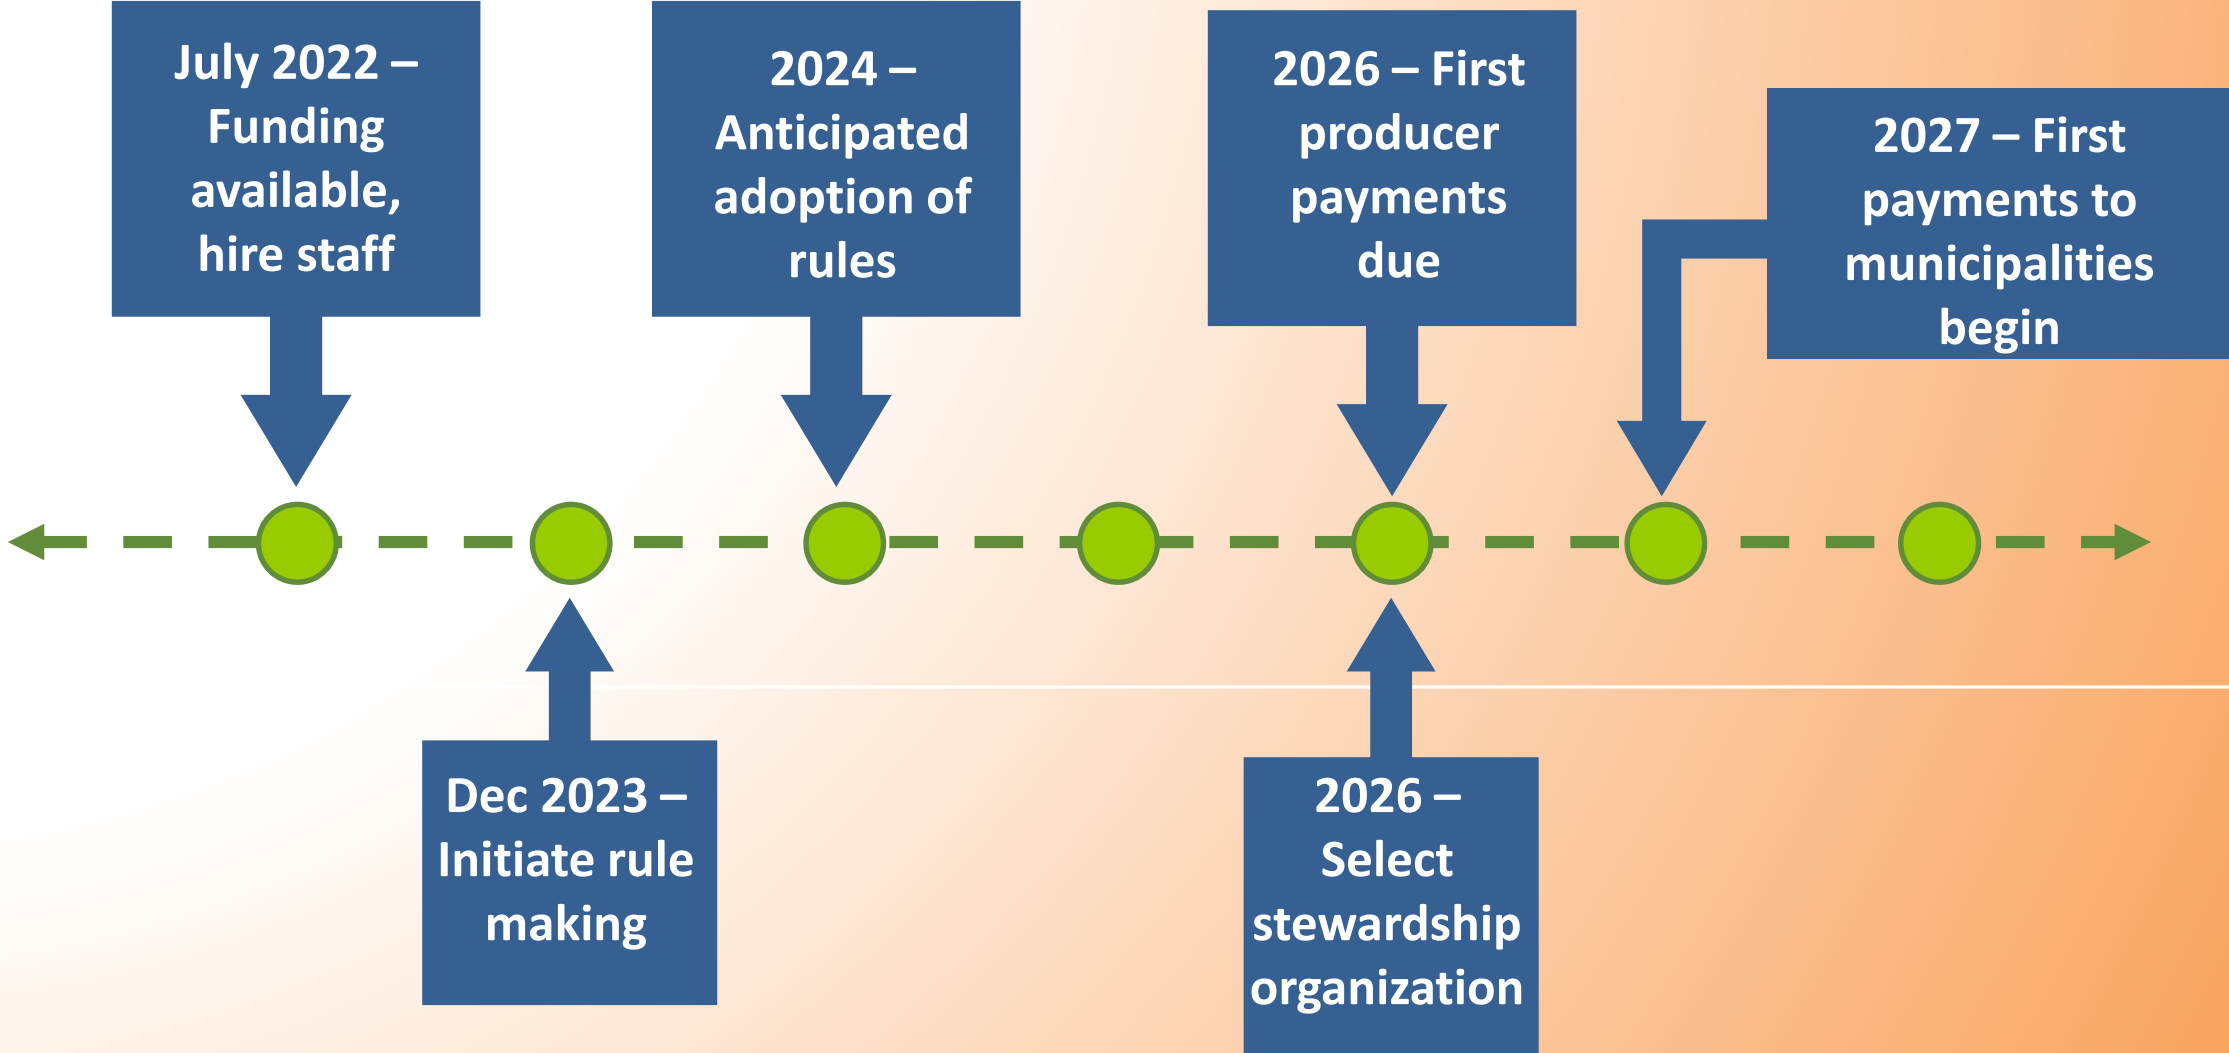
July 2022 – Funding available, hire staff

2024 – Anticipated adoption of rules

2026 – First producer payments due

2027 – First payments to municipalities begin

Dec 2023 – Initiate rule making

2026 – Select stewardship organization